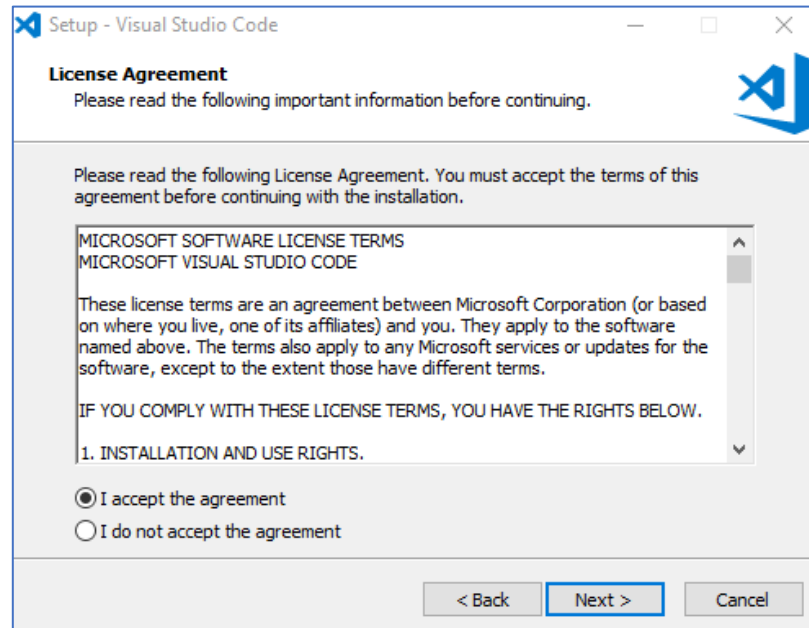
Setup - Visual Studio Code

License Agreement
Please read the following important information before continuing.

Please read the following License Agreement. You must accept the terms of this agreement before continuing with the installation.

MICROSOFT SOFTWARE LICENSE TERMS
MICROSOFT VISUAL STUDIO CODE

These license terms are an agreement between Microsoft Corporation (or based on where you live, one of its affiliates) and you. They apply to the software named above. The terms also apply to any Microsoft services or updates for the software, except to the extent those have different terms.

IF YOU COMPLY WITH THESE LICENSE TERMS, YOU HAVE THE RIGHTS BELOW.

1. INSTALLATION AND USE RIGHTS.

I accept the agreement
I do not accept the agreement

< Back
Next >
Cancel